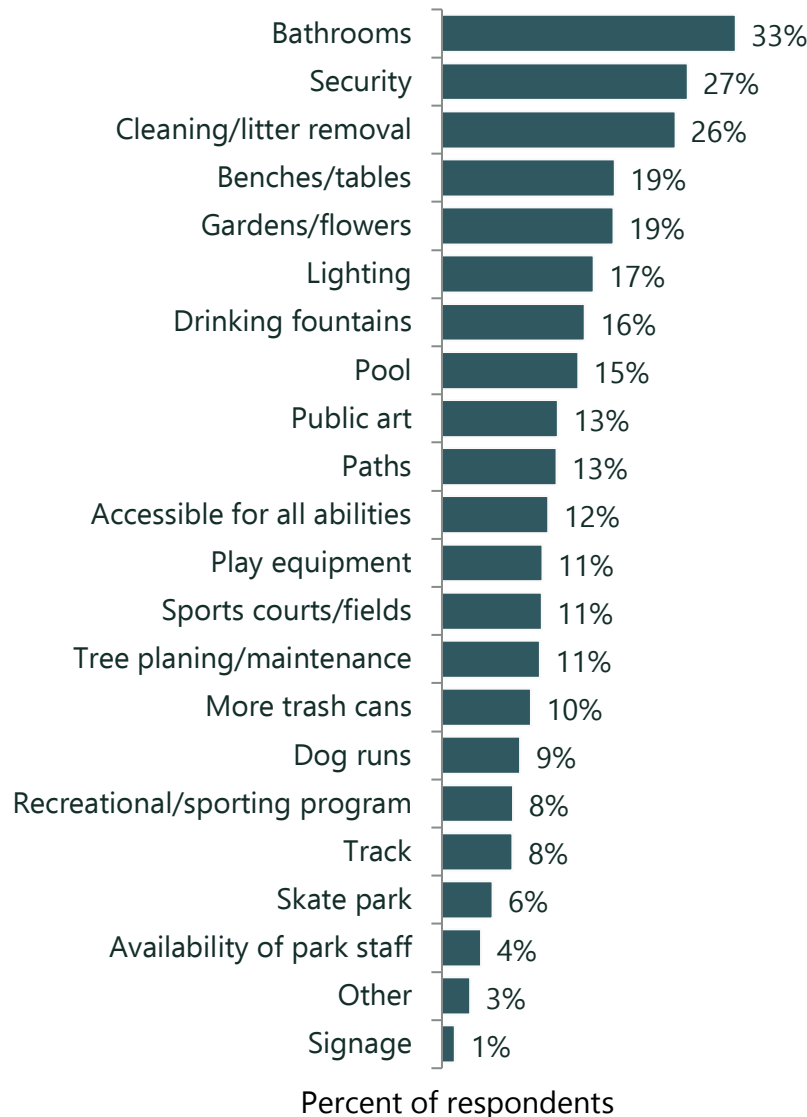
Bathrooms 33%
Security 27%
Cleaning/litter removal 26%
Benches/tables 19%
Gardens/flowers 19%
Lighting 17%
Drinking fountains 16%
Pool 15%
Public art 13%
Paths 13%
Accessible for all abilities 12%
Play equipment 11%
Sports courts/fields 11%
Tree planing/maintenance 11%
More trash cans 10%
Dog runs 9%
Recreational/sporting program 8%
Track 8%
Skate park 6%
Availability of park staff 4%
Other 3%
Signage 1%

Percent of respondents